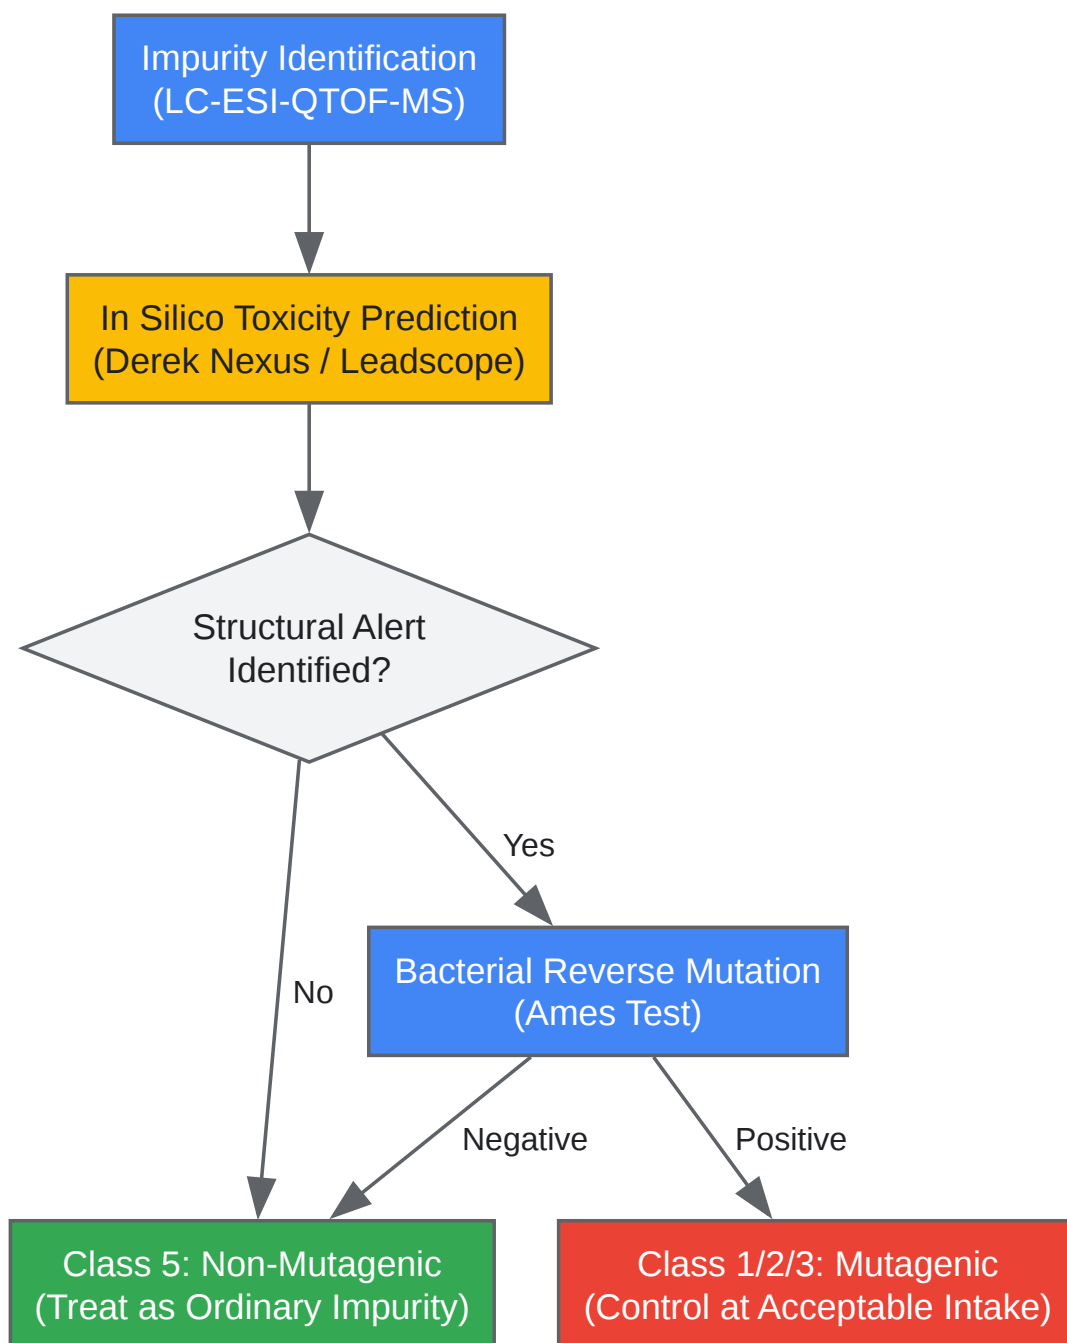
Impurity Identification
(LC-ESI-QTOF-MS)

In Silico Toxicity Prediction
(Derek Nexus / Leadscope)

Structural Alert
Identified?

Yes

No

Bacterial Reverse Mutation
(Ames Test)

Negative

Positive

Class 5: Non-Mutagenic
(Treat as Ordinary Impurity)

Class 1/2/3: Mutagenic
(Control at Acceptable Intake)